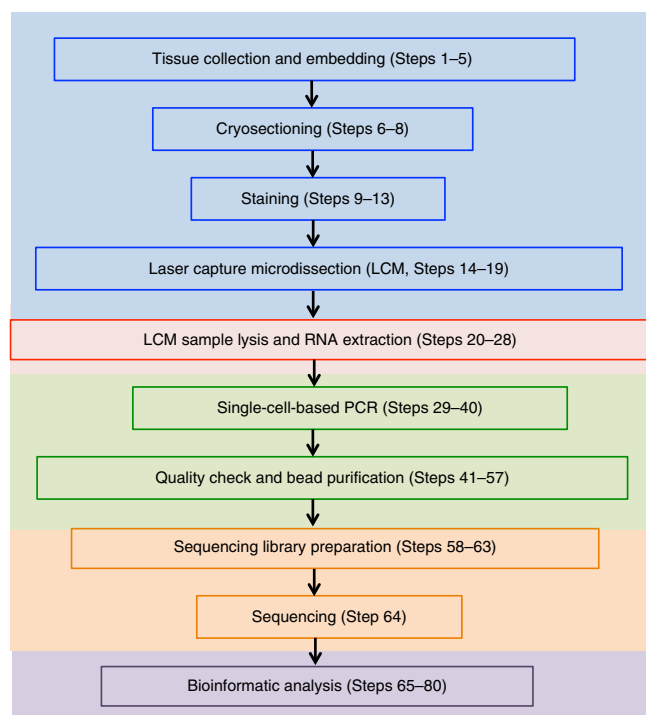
Tissue collection and embedding (Steps 1–5)

Cryosectioning (Steps 6–8)

Staining (Steps 9–13)

Laser capture microdissection (LCM, Steps 14–19)

LCM sample lysis and RNA extraction (Steps 20–28)

Single-cell-based PCR (Steps 29–40)

Quality check and bead purification (Steps 41–57)

Sequencing library preparation (Steps 58–63)

Sequencing (Step 64)

Bioinformatic analysis (Steps 65–80)